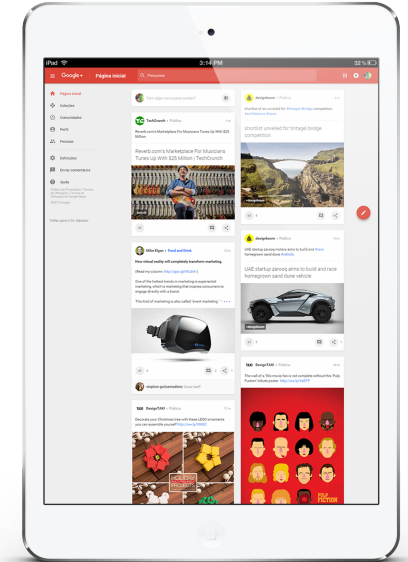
iPad
3:14 PM
32 %

Google+ Página inicial
Pesquisar

Página inicial
Coleções
Comunidades
Perfil
Pessoas
Definições
Enviar comentários
Ajuda

Voltar para o G+ clássico

O que há de novo com você?

TechCrunch • Público
Reverb.com's Marketplace For Musicians Tunes Up With $25 Million
Reverb.com's Marketplace For Musicians Tunes Up With $25 Million | TechCrunch

Mike Elgan • Food and Drink
How virtual reality will completely transform marketing.
(Read my column: http://goo.gl/HhQ9cA)
One of the hottest trends in marketing is experiential marketing, which is marketing that invites consumers to engage directly with a brand.
The kind of marketing is also called "event marketing."

DesignTAXI • Público
Decorate your Christmas tree with these LEGO ornaments you can assemble yourself http://bit.ly/1P8lDZ

designboom • Público
shortlist unveiled for lintegel bridge competition
shortlist unveiled for lintegel bridge competition

designboom • Público
UAE startup zarooq aims to build and race homegrown sand dune vehicle
UAE startup zarooq aims to build and race homegrown sand dune vehicle

DesignTAXI • Público
The cast of a '90s movie fan re-cut complete without this 'Pulp Fiction' tribute poster